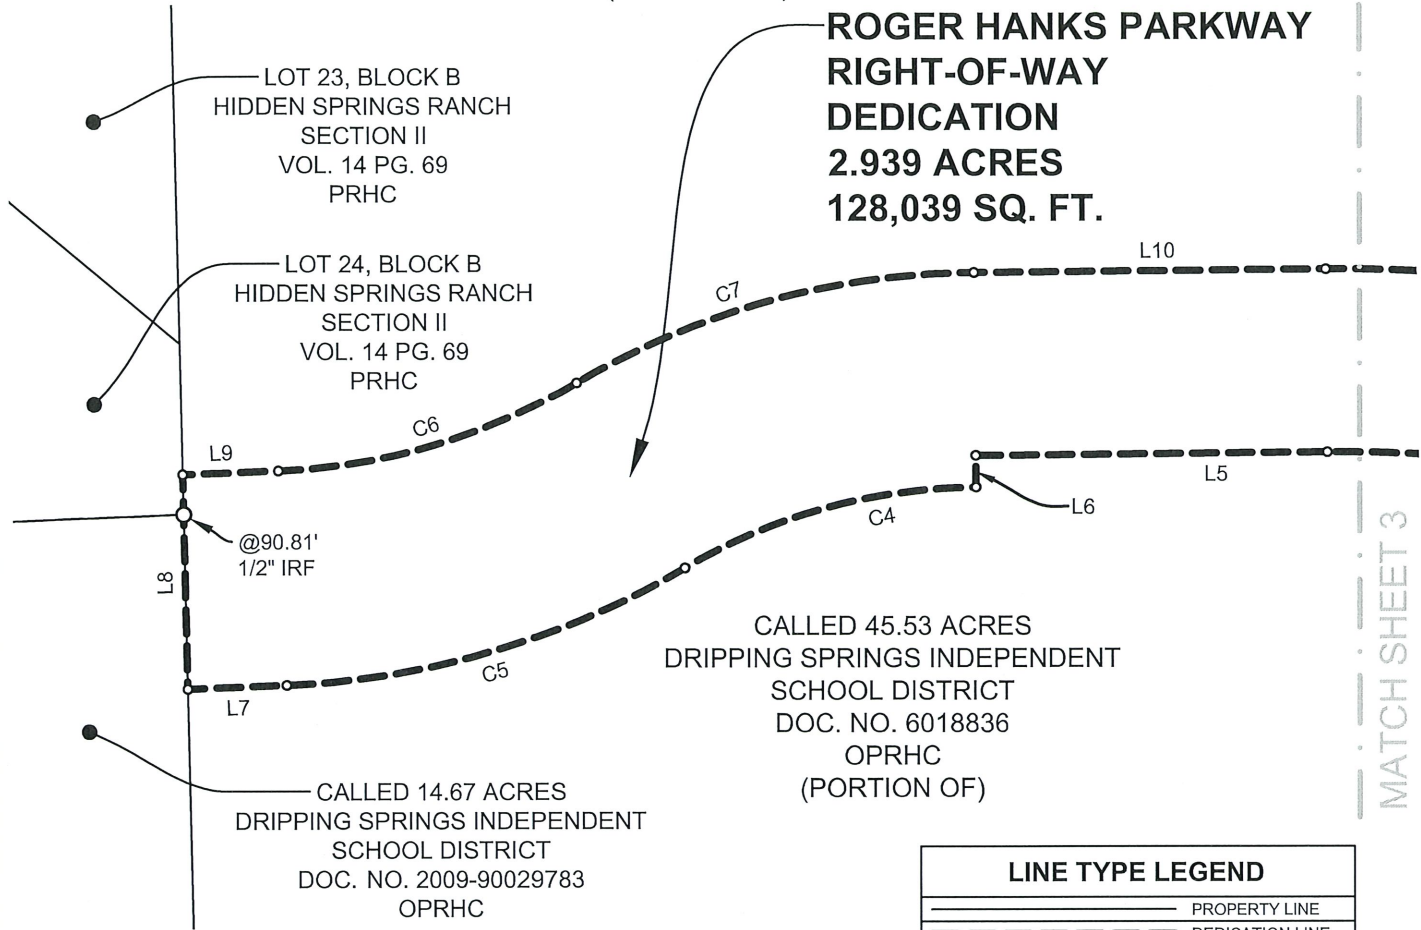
LOT 23, BLOCK B
HIDDEN SPRINGS RANCH
SECTION II
VOL. 14 PG. 69
PRHC

ROGER HANKS PARKWAY
RIGHT-OF-WAY
DEDICATION
2.939 ACRES
128,039 SQ. FT.

LOT 24, BLOCK B
HIDDEN SPRINGS RANCH
SECTION II
VOL. 14 PG. 69
PRHC

L10
C7
C6
L9
L5
L6
C4
@90.81'
1/2" IRF
L8
C5
L7

CALLED 45.53 ACRES
DRIPPING SPRINGS INDEPENDENT
SCHOOL DISTRICT
DOC. NO. 6018836
OPRHC
(PORTION OF)

CALLED 14.67 ACRES
DRIPPING SPRINGS INDEPENDENT
SCHOOL DISTRICT
DOC. NO. 2009-90029783
OPRHC

MATCH SHEET 3

LINE TYPE LEGEND
PROPERTY LINE
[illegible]